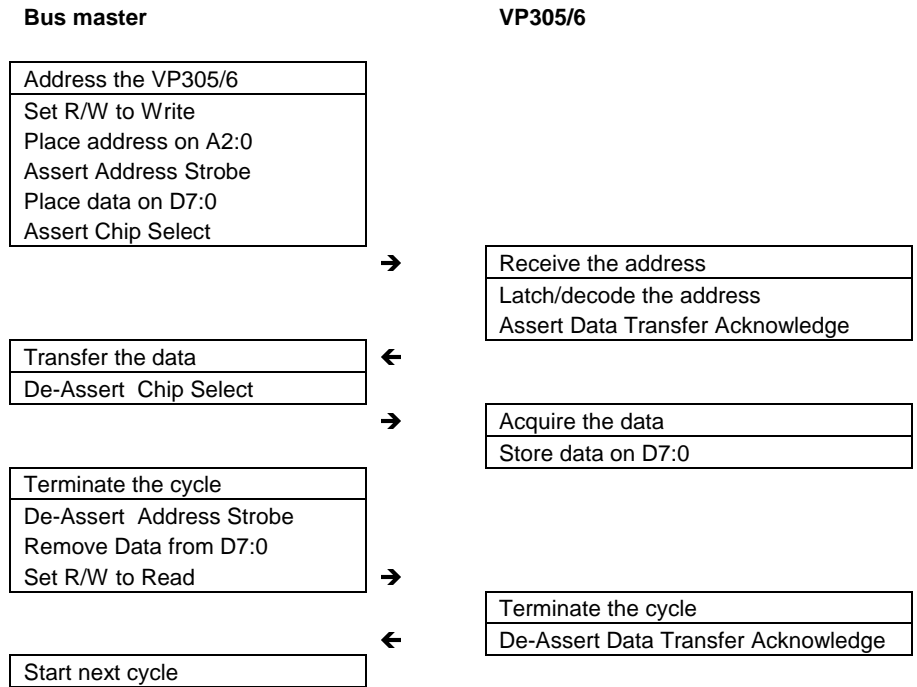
**Bus master**

**VP305/6**

Address the VP305/6
Set R/W to Write
Place address on A2:0
Assert Address Strobe
Place data on D7:0
Assert Chip Select

→

Receive the address
Latch/decode the address
Assert Data Transfer Acknowledge

Transfer the data
De-Assert Chip Select

←

→

Acquire the data
Store data on D7:0

Terminate the cycle
De-Assert Address Strobe
Remove Data from D7:0
Set R/W to Read

→

Terminate the cycle
De-Assert Data Transfer Acknowledge

←

Start next cycle